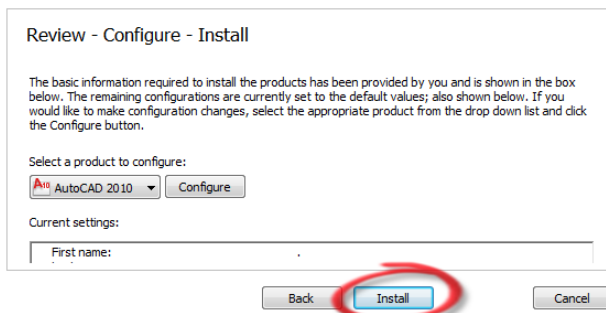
Review - Configure - Install

The basic information required to install the products has been provided by you and is shown in the box below. The remaining configurations are currently set to the default values; also shown below. If you would like to make configuration changes, select the appropriate product from the drop down list and click the Configure button.

Select a product to configure:

AutoCAD 2010

Configure

Current settings:

First name:

Back

Install

Cancel